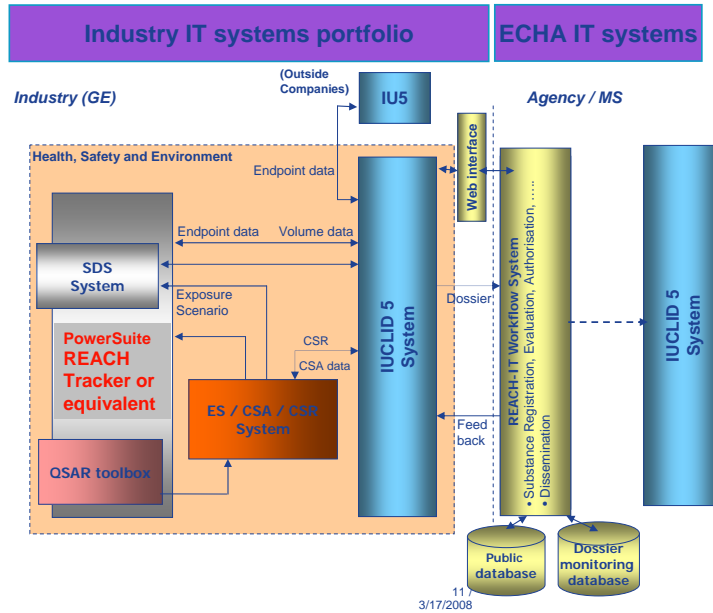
Industry IT systems portfolio

ECHA IT systems

Industry (GE)

(Outside Companies)

IU5

Agency / MS

Health, Safety and Environment

Endpoint data

Web interface

Endpoint data

Volume data

SDS System

Exposure Scenario

Dossier

PowerSuite REACH Tracker or equivalent

CSR

CSA data

IUCLID 5 System

REACH-IT Workflow System
• Substance Registration, Evaluation, Authorisation, .....
• Dissemination

IUCLID 5 System

ES / CSA / CSR System

Feed back

QSAR toolbox

Public database

Dossier monitoring database

11 / 3/17/2008